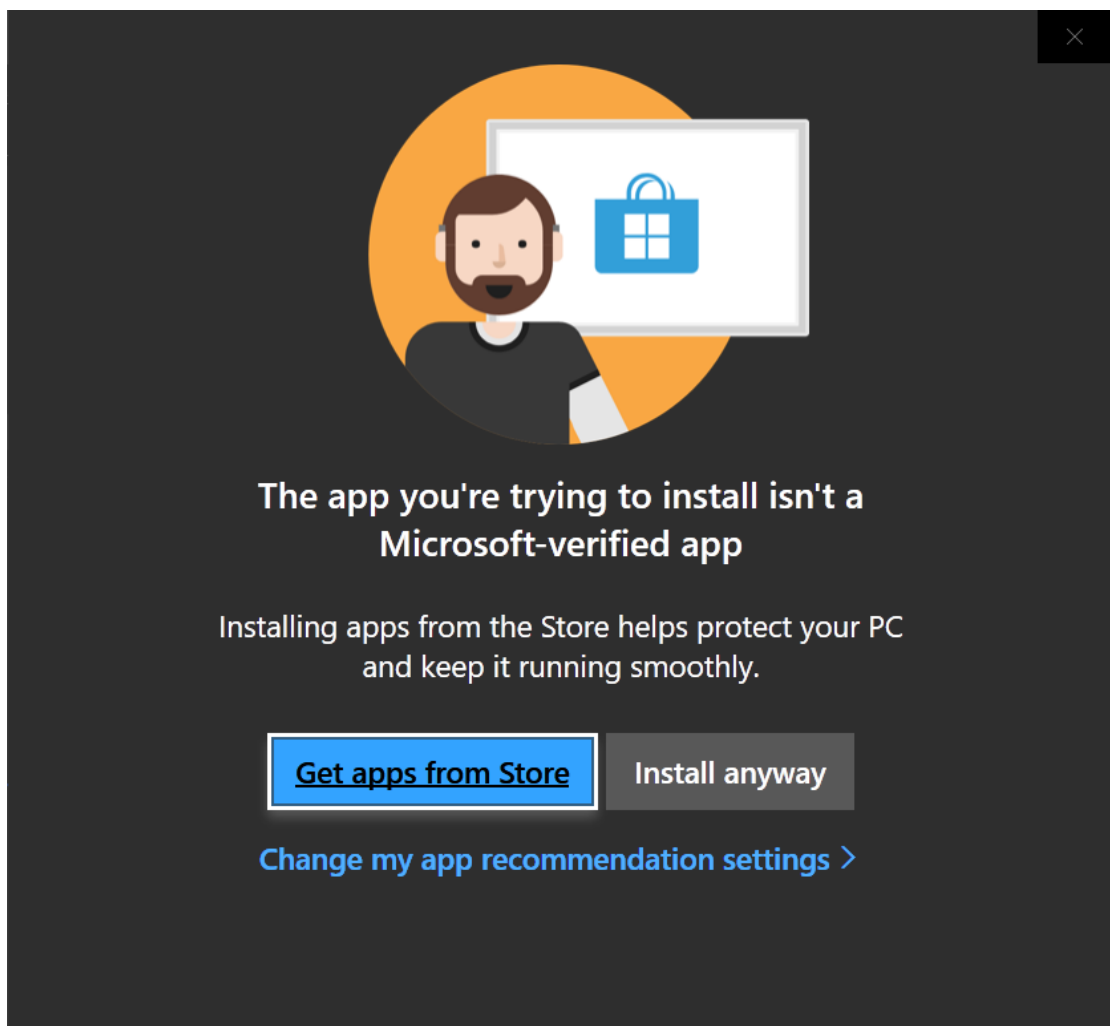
The app you're trying to install isn't a Microsoft-verified app

Installing apps from the Store helps protect your PC and keep it running smoothly.

Get apps from Store

Install anyway

Change my app recommendation settings >